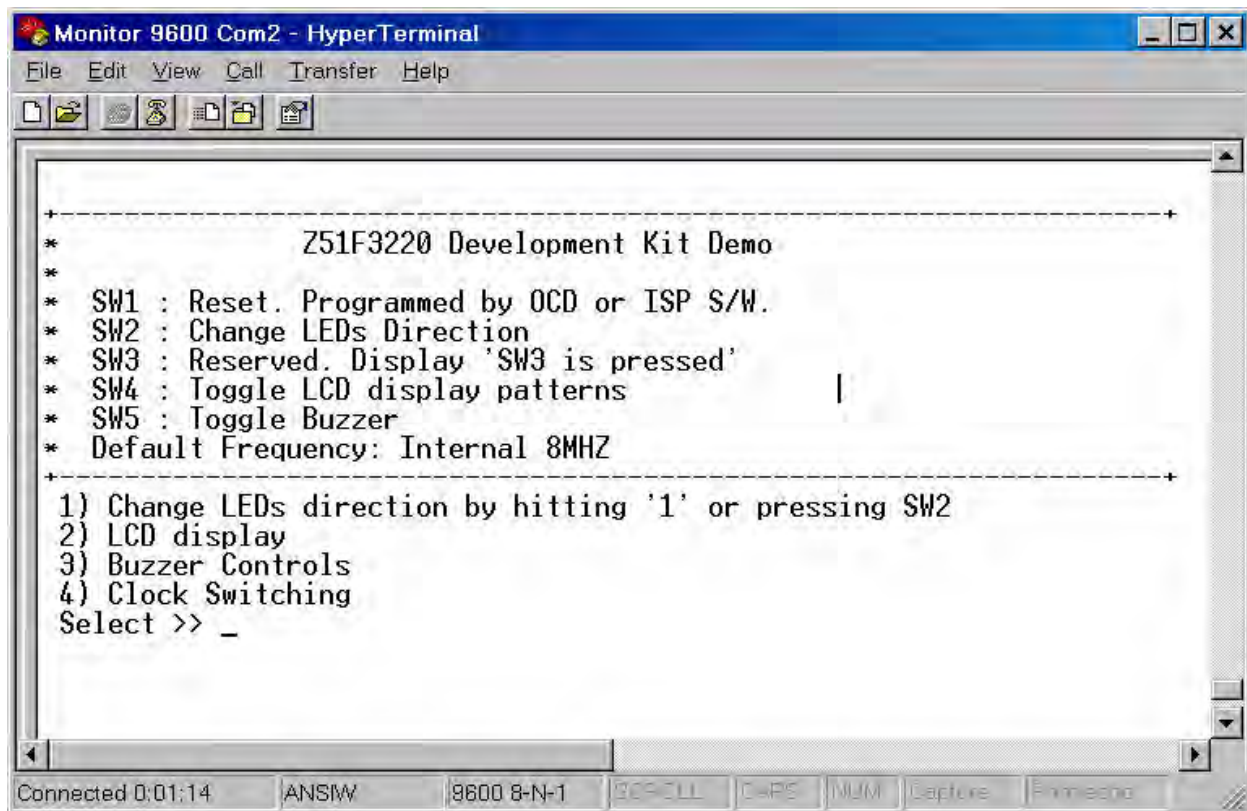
Monitor 9600 Com2 - HyperTerminal

File Edit View Call Transfer Help

+------------------------------------------------------------------------+
* Z51F3220 Development Kit Demo
*
* SW1 : Reset. Programmed by OCD or ISP S/W.
* SW2 : Change LEDs Direction
* SW3 : Reserved. Display 'SW3 is pressed'
* SW4 : Toggle LCD display patterns
* SW5 : Toggle Buzzer
* Default Frequency: Internal 8MHZ
+------------------------------------------------------------------------+
1) Change LEDs direction by hitting '1' or pressing SW2
2) LCD display
3) Buzzer Controls
4) Clock Switching
Select >> _

Connected 0:01:14 ANSIW 9600 8-N-1 SCROLL CAPS NUM Capture Print echo